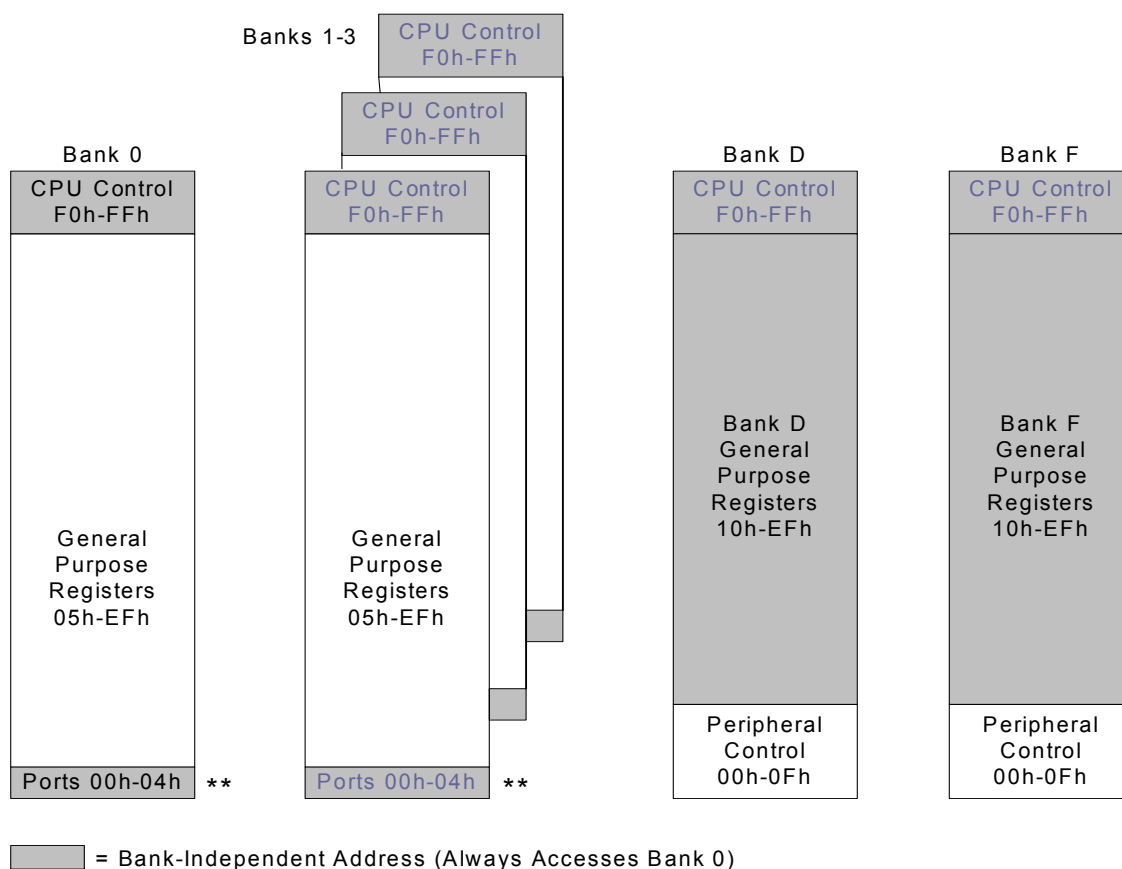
Banks 1-3

CPU Control
F0h-FFh

CPU Control
F0h-FFh

Bank 0

CPU Control
F0h-FFh

General Purpose Registers 05h-EFh

Ports 00h-04h **

CPU Control
F0h-FFh

General Purpose Registers 05h-EFh

Ports 00h-04h **

Bank D

CPU Control
F0h-FFh

Bank D General Purpose Registers 10h-EFh

Peripheral Control 00h-0Fh

Bank F

CPU Control
F0h-FFh

Bank F General Purpose Registers 10h-EFh

Peripheral Control 00h-0Fh

= Bank-Independent Address (Always Accesses Bank 0)